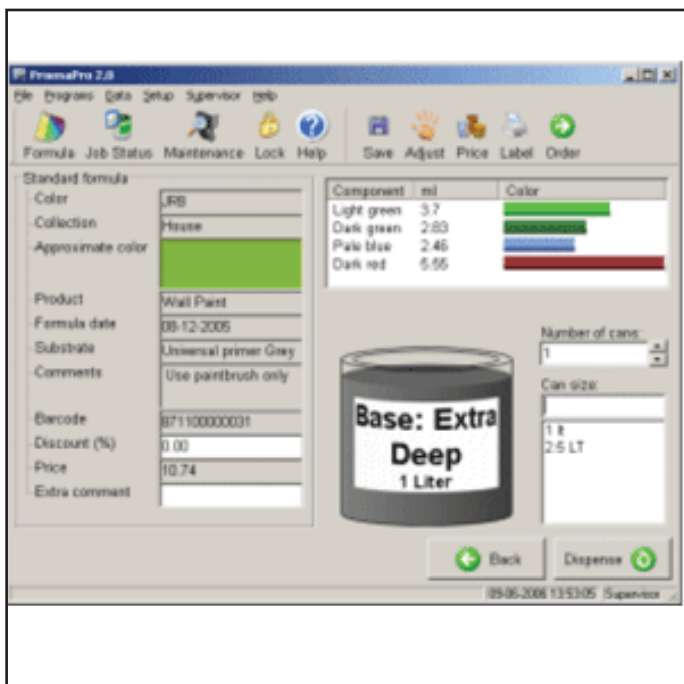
FramaPro 2.0

File Programs Data Setup Supervisor Help

Formula Job Status Maintenance Lock Help Save Adjust Price Label Order

Standard formula

Color JRB
Collection House
Approximate color
Product Wall Paint
Formula date 08-12-2005
Substrate Universal primer Grey
Comments Use paintbrush only
Barcode 8711000000031
Discount (%) 0.00
Price 10.74
Extra comment

| Component | ml | Color |
|---|---|---|
| Light green | 3.7 | |
| Dark green | 2.83 | |
| Pale blue | 2.46 | |
| Dark red | 5.55 | |

Base: Extra Deep
1 Liter

Number of cans:
1

Can size:
1 lt
2.5 LT

Back

Dispense

09-06-2006 13:53:05 Supervisor